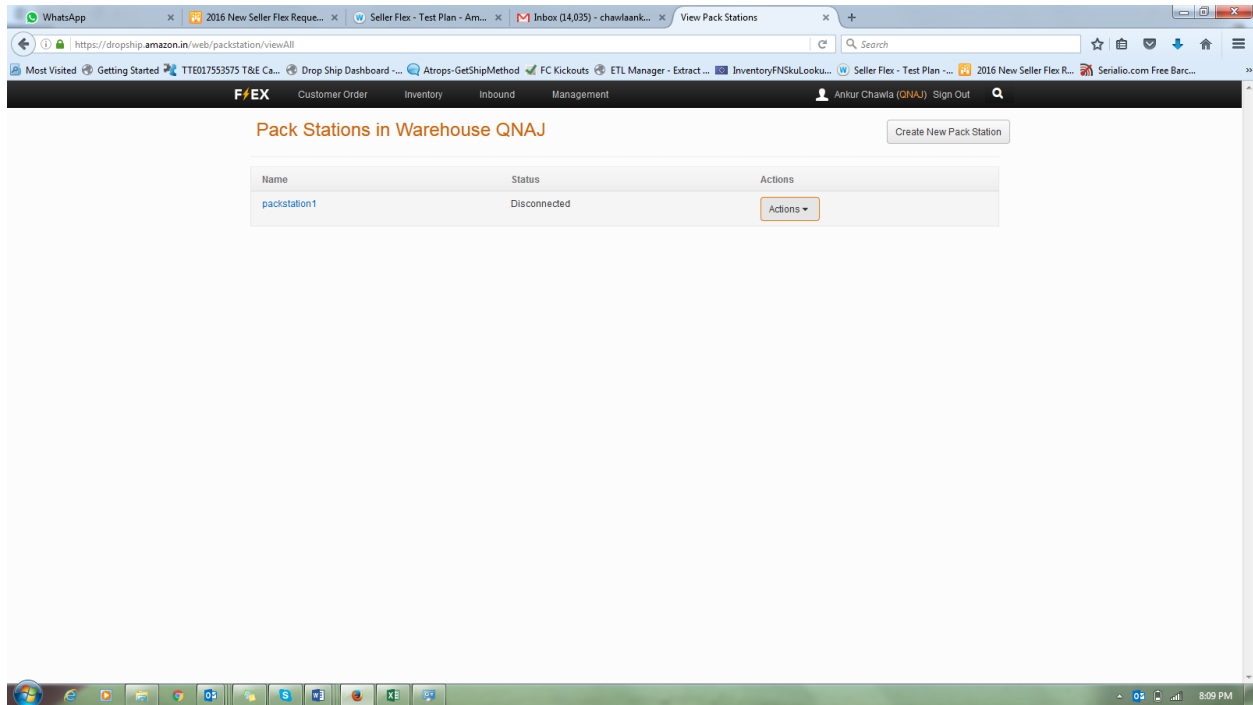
WhatsApp | 2016 New Seller Flex Reque... | Seller Flex - Test Plan - Am... | Inbox (14,035) - chawlaank... | View Pack Stations | +

https://dropship.amazon.in/web/packstation/viewAll

Search

Most Visited | Getting Started | TTE017553575 T&E Ca... | Drop Ship Dashboard -... | Atrops-GetShipMethod | FC Kickouts | ETL Manager - Extract ... | InventoryFNSkuLooku... | Seller Flex - Test Plan -... | 2016 New Seller Flex R... | Serialio.com Free Barc...

FLEX | Customer Order | Inventory | Inbound | Management | Ankur Chawla (QNAJ) | Sign Out

Pack Stations in Warehouse QNAJ

Create New Pack Station

| Name | Status | Actions |
|---|---|---|
| packstation1 | Disconnected | Actions ▾ |

8:09 PM